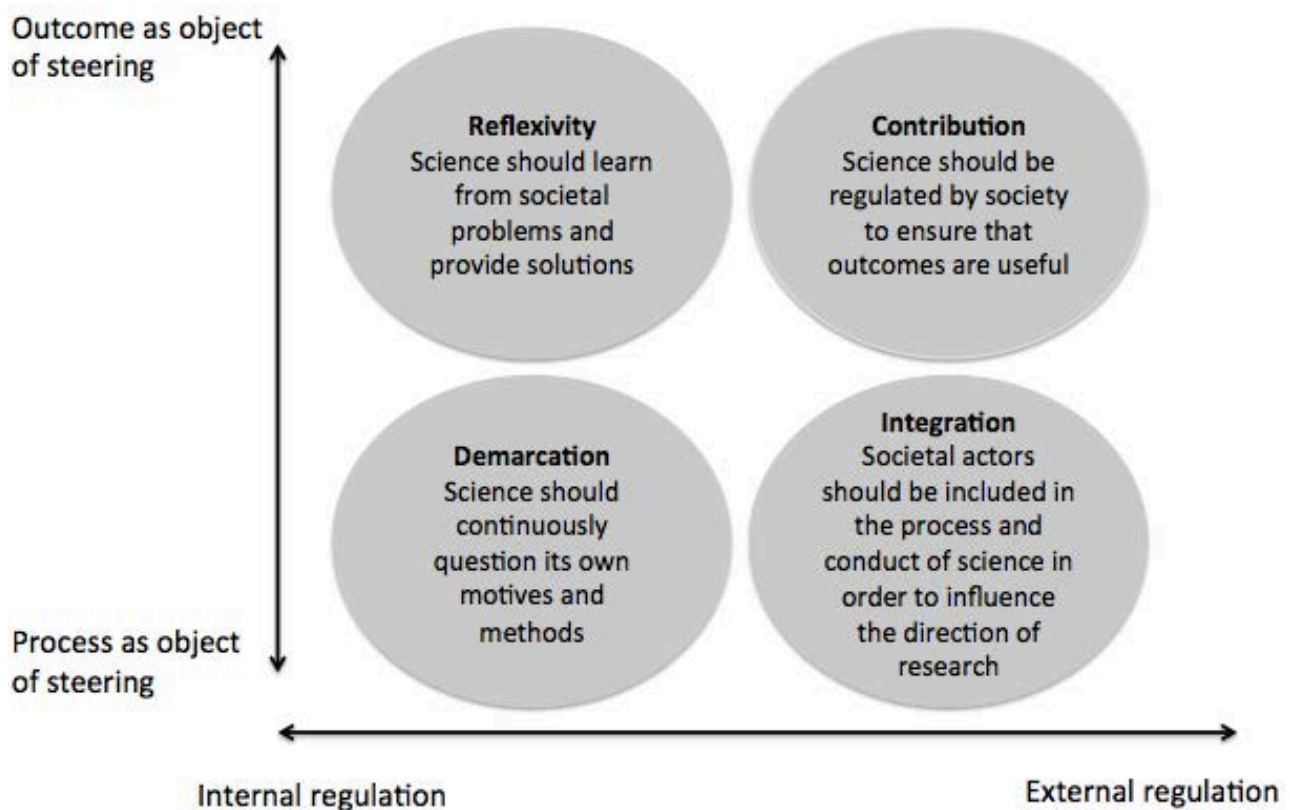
Outcome as object of steering

Reflexivity
Science should learn from societal problems and provide solutions

Contribution
Science should be regulated by society to ensure that outcomes are useful

Demarcation
Science should continuously question its own motives and methods

Integration
Societal actors should be included in the process and conduct of science in order to influence the direction of research

Process as object of steering

Internal regulation

External regulation